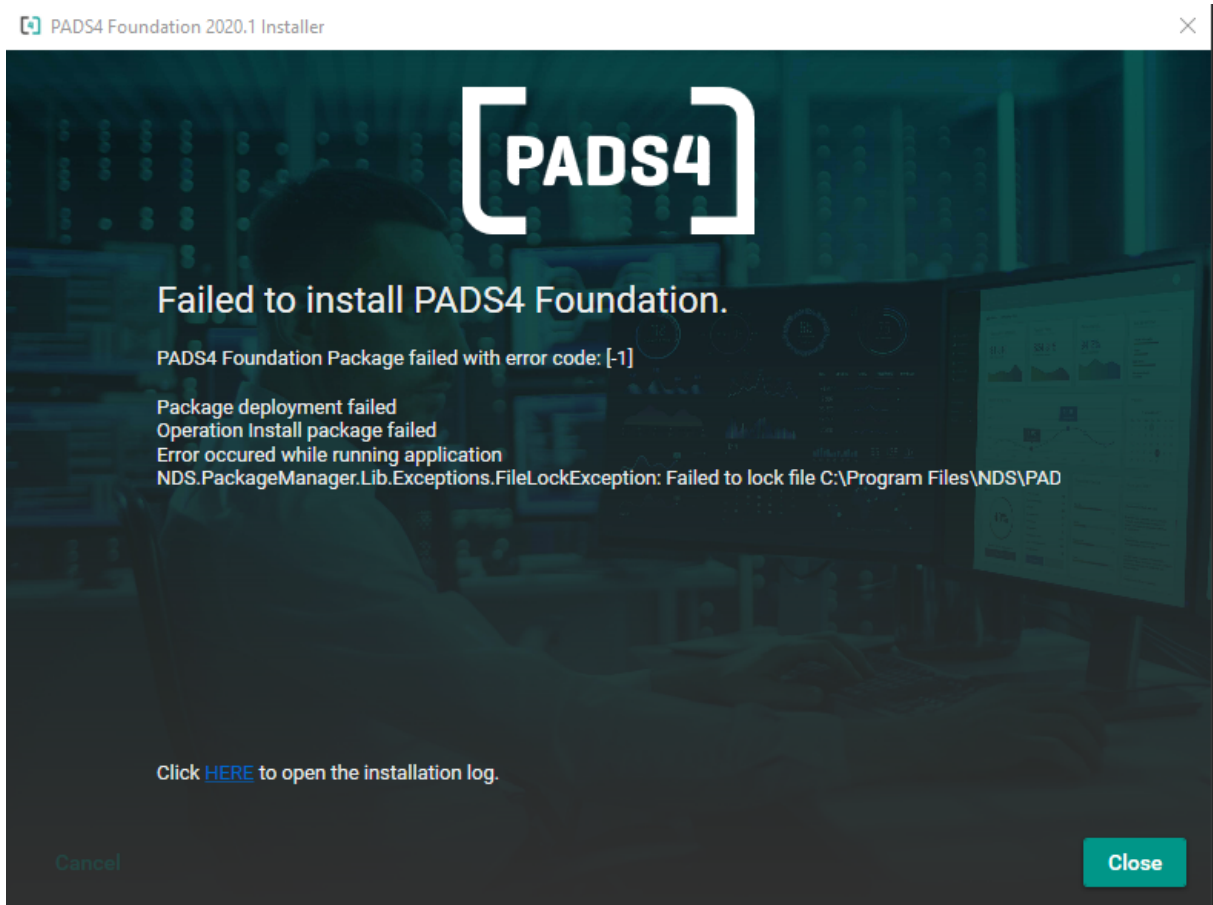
PADS4 Foundation 2020.1 Installer

PADS4

Failed to install PADS4 Foundation.

PADS4 Foundation Package failed with error code: [-1]

Package deployment failed
Operation Install package failed
Error occured while running application
NDS.PackageManager.Lib.Exceptions.FileLockException: Failed to lock file C:\Program Files\NDS\PAD

Click HERE to open the installation log.

Cancel

Close